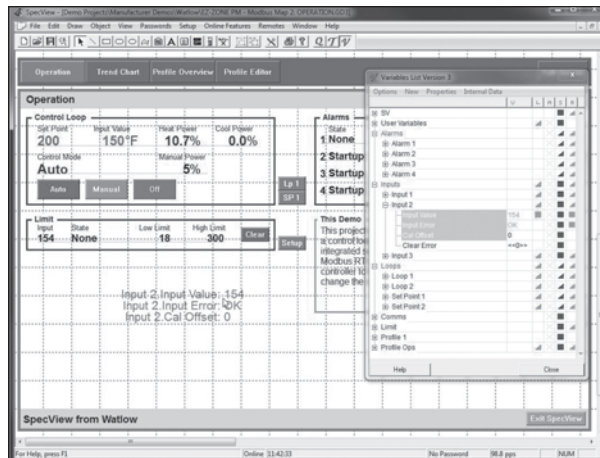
SpecView - [Demo Project/Manufacturer Demos/Watlow/EZ-ZONE PM - Modbus Map 2/OPERATION.GS1]
File Edit Draw Object View Passwords Setup Online Features Remotes Window Help

Operation | Trend Chart | Profile Overview | Profile Editor

Operation

Control Loop
Set Point 200
Input Value 150°F
Heat Power 10.7%
Cool Power 0.0%
Control Mode Auto
Manual Power 5%
Auto | Manual | Off
Lp 1
SP 1

Alarms
State
1 None
2 Startup
3 Startup
4 Startup

Limit
Input 154
State None
Low Limit 18
High Limit 300
Clear
Setup

This Demo
This project
a control loo
integrated
Modbus RT
controller to
change the

Input 2.Input Value: 154
Input 2.Input Error: OK
Input 2.Cal Offset: 0

SpecView from Watlow
Exit SpecView

Variables List Version 3
Options View Properties Internal Data
SV
User Variables
Alarms
Alarm 1
Alarm 2
Alarm 3
Alarm 4
Inputs
Input 1
Input 2
Input Value 154
Input Error OK
Cal Offset 0
Clear Error <<0>>
Input 3
Loops
Loop 1
Loop 2
Set Point 1
Set Point 2
Comms
Limit
Profile 1
Profile Ops
Help
Close

For Help, press F1 | Online 11:42:33 | No Password | 98.8 pps | NUM